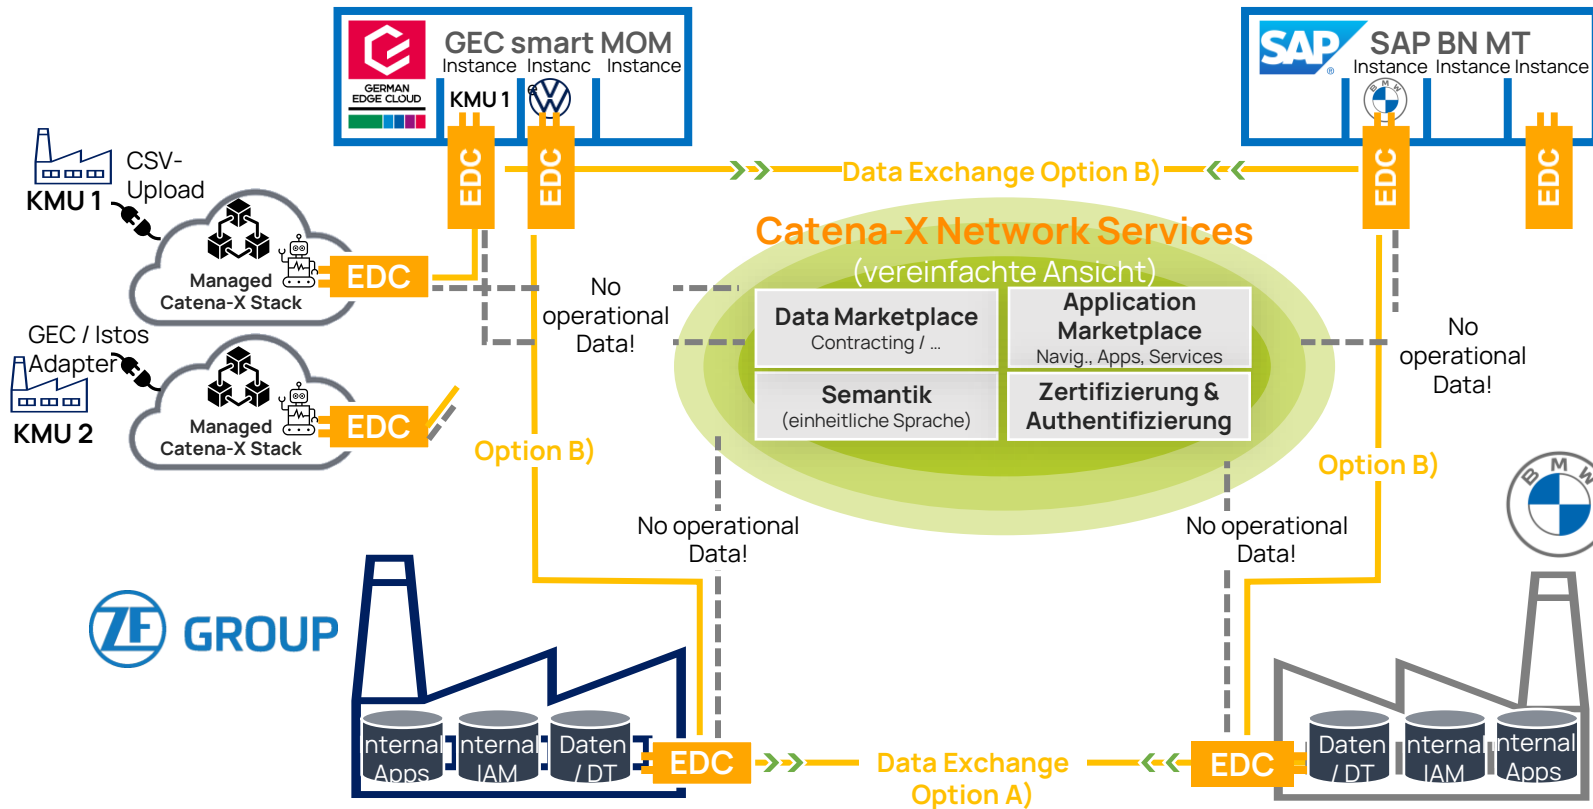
GERMAN EDGE CLOUD

GEC smart MOM
Instance Instanc Instance
KMU 1

SAP BN MT
Instance Instance Instance

EDC EDC EDC EDC

Data Exchange Option B)

KMU 1 CSV-Upload

Managed Catena-X Stack EDC

GEC / Istos Adapter

KMU 2

Managed Catena-X Stack EDC

No operational Data!

Catena-X Network Services
(vereinfachte Ansicht)

Data Marketplace
Contracting / ...

Application Marketplace
Navig., Apps, Services

Semantik
(einheitliche Sprache)

Zertifizierung & Authentifizierung

No operational Data!

Option B)

Option B)

No operational Data!

No operational Data!

ZF GROUP

BMW

nternal Apps nternal IAM Daten / DT EDC

Data Exchange Option A)

EDC Daten / DT nternal IAM nternal Apps